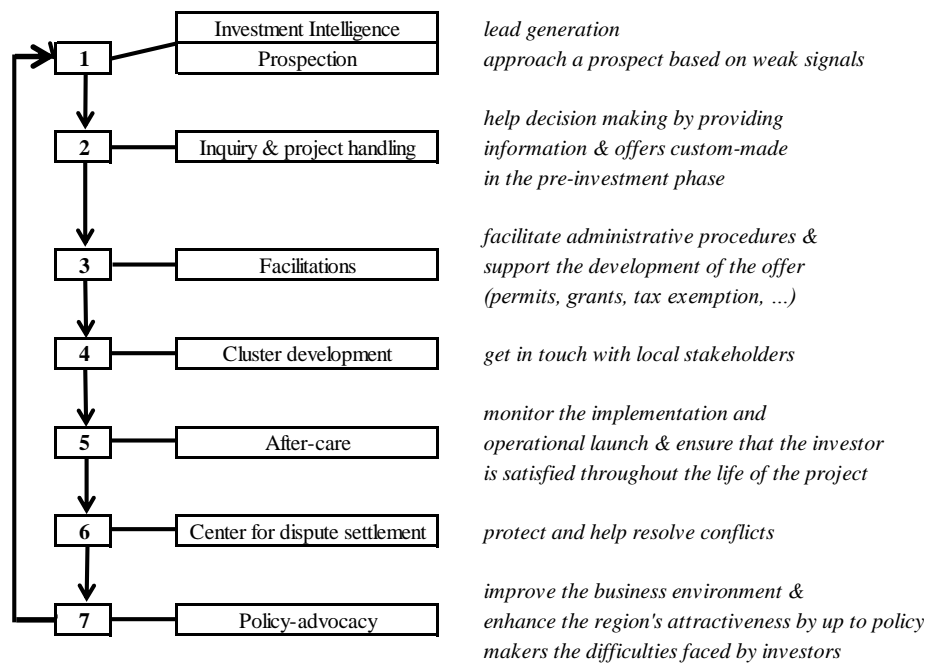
1 | Investment Intelligence | *lead generation*
  | Prospection | *approach a prospect based on weak signals*

2 | Inquiry & project handling | *help decision making by providing information & offers custom-made in the pre-investment phase*

3 | Facilitations | *facilitate administrative procedures & support the development of the offer (permits, grants, tax exemption, ...)*

4 | Cluster development | *get in touch with local stakeholders*

5 | After-care | *monitor the implementation and operational launch & ensure that the investor is satisfied throughout the life of the project*

6 | Center for dispute settlement | *protect and help resolve conflicts*

7 | Policy-advocacy | *improve the business environment & enhance the region's attractiveness by up to policy makers the difficulties faced by investors*